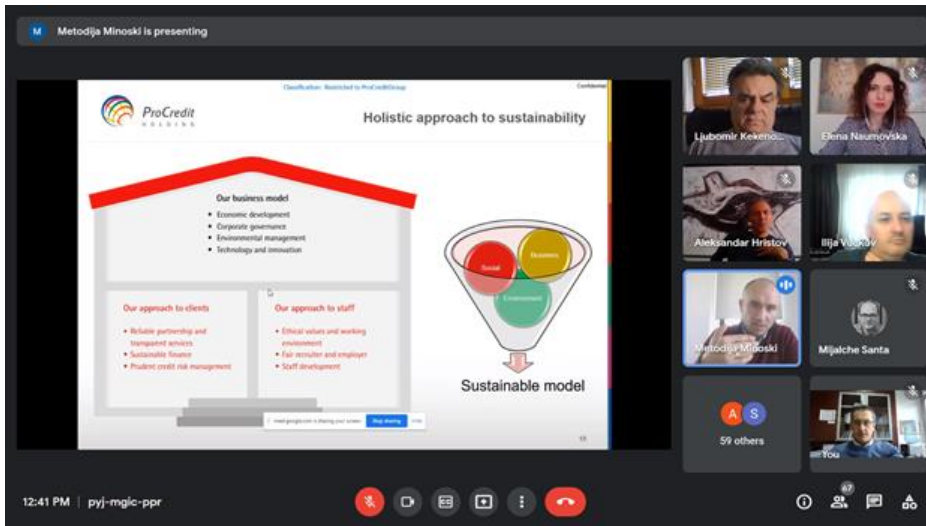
M Metodija Minoski is presenting

Classification: Restricted to ProCredit Group

Confidential

ProCredit HOLDING

Holistic approach to sustainability

Our business model
• Economic development
• Corporate governance
• Environmental management
• Technology and innovation

Our approach to clients
• Reliable partnership and transparent services
• Sustainable finance
• Prudent credit risk management

Our approach to staff
• Ethical values and working environment
• Fair recruiter and employer
• Staff development

Social
Business
Environment

Sustainable model

meet.google.com is sharing your screen. Stop sharing Hide

13

Ljubomir Kekeno...
Elena Naumovska
Aleksandar Hristov
Ilija Vuckov
Metodija Minoski
Mijalche Santa
A S
59 others
You

12:41 PM | pyj-mgic-ppr

67